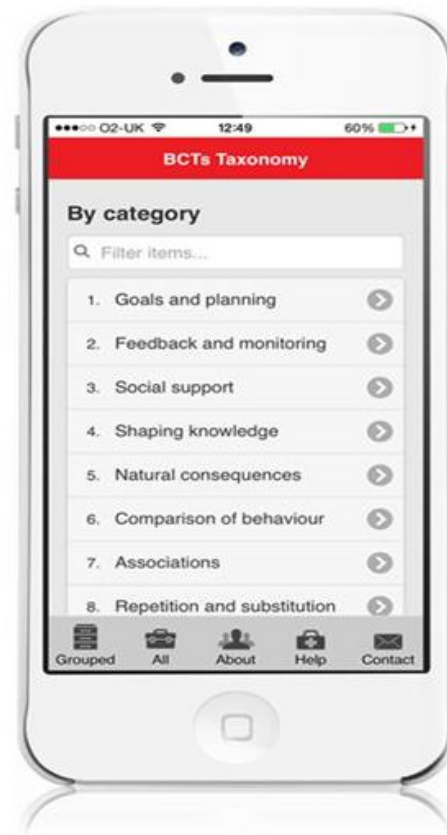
●●●○○ O2-UK 12:49 60%

BCTs Taxonomy

By category

Filter items...

1. Goals and planning
2. Feedback and monitoring
3. Social support
4. Shaping knowledge
5. Natural consequences
6. Comparison of behaviour
7. Associations
8. Repetition and substitution

Grouped All About Help Contact